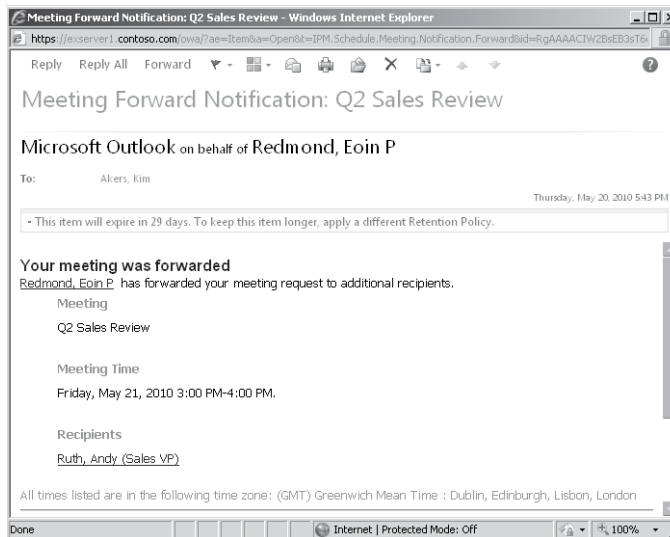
Meeting Forward Notification: Q2 Sales Review - Windows Internet Explorer

https://exserver1.contoso.com/owa/?ae=Item&a=Open&t=IPM.Schedule.Meeting.Notification.Forward&id=RgAAAACIW2BsEB3sT6

Reply Reply All Forward

Meeting Forward Notification: Q2 Sales Review

Microsoft Outlook on behalf of Redmond, Eoin P

To: Akers, Kim

Thursday, May 20, 2010 5:43 PM

• This item will expire in 29 days. To keep this item longer, apply a different Retention Policy.

Your meeting was forwarded

Redmond, Eoin P has forwarded your meeting request to additional recipients.

Meeting

Q2 Sales Review

Meeting Time

Friday, May 21, 2010 3:00 PM-4:00 PM.

Recipients

Ruth, Andy (Sales VP)

All times listed are in the following time zone: (GMT) Greenwich Mean Time : Dublin, Edinburgh, Lisbon, London

Done

Internet | Protected Mode: Off

100%